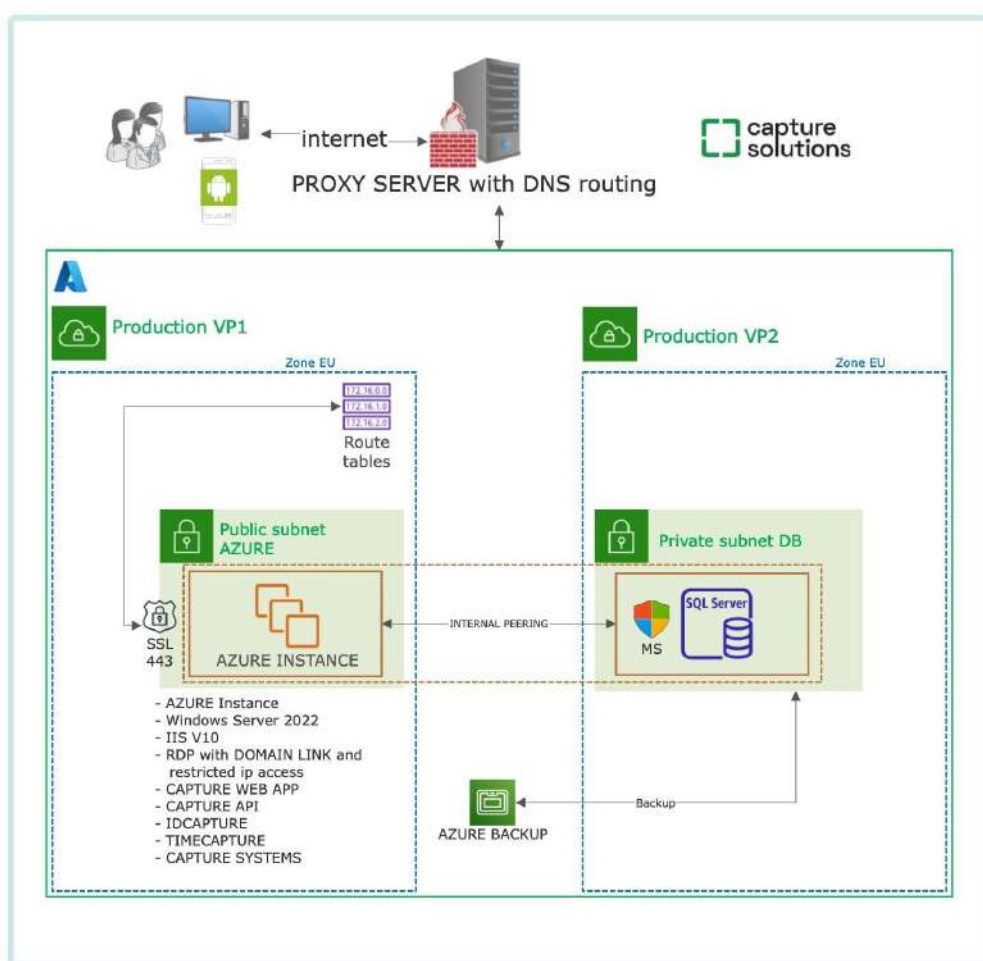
internet

PROXY SERVER with DNS routing

capture solutions

Production VP1

Zone EU

172.16.0.0
172.16.1.0
172.16.2.0

Route tables

Public subnet AZURE

SSL 443

AZURE INSTANCE

- AZURE Instance
- Windows Server 2022
- IIS V10
- RDP with DOMAIN LINK and restricted ip access
- CAPTURE WEB APP
- CAPTURE API
- IDCAPTURE
- TIMECAPTURE
- CAPTURE SYSTEMS

INTERNAL PEERING

Production VP2

Zone EU

Private subnet DB

MS

SQL Server

Backup

AZURE BACKUP